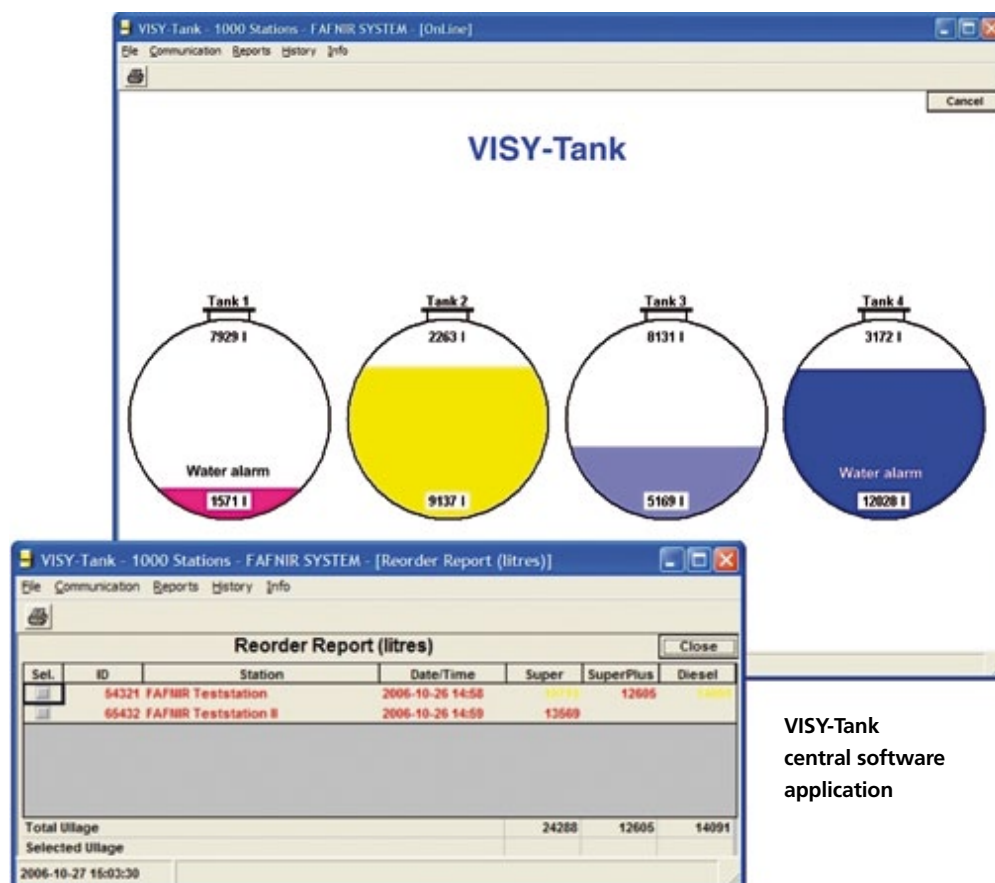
VISY-Tank - 1000 Stations - FAFNIR SYSTEM - [OnLine]

File Communication Reports History Info

Cancel

VISY-Tank

Tank 1
7929 l
Water alarm
1571 l

Tank 2
2263 l
9137 l

Tank 3
8131 l
5169 l

Tank 4
3172 l
Water alarm
12028 l

VISY-Tank - 1000 Stations - FAFNIR SYSTEM - [Reorder Report (litres)]

File Communication Reports History Info

Reorder Report (litres)

Close

| Sel. | ID | Station | Date/Time | Super | SuperPlus | Diesel |
|---|---|---|---|---|---|---|
| | 54321 | FAFNIR Teststation | 2006-10-26 14:58 | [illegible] | 12605 | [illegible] |
| | 65432 | FAFNIR Teststation II | 2006-10-26 14:59 | 13569 | | |
| Total Ullage | | | | 24288 | 12605 | 14091 |
| Selected Ullage | | | | | | |

2006-10-27 15:03:30

VISY-Tank central software application